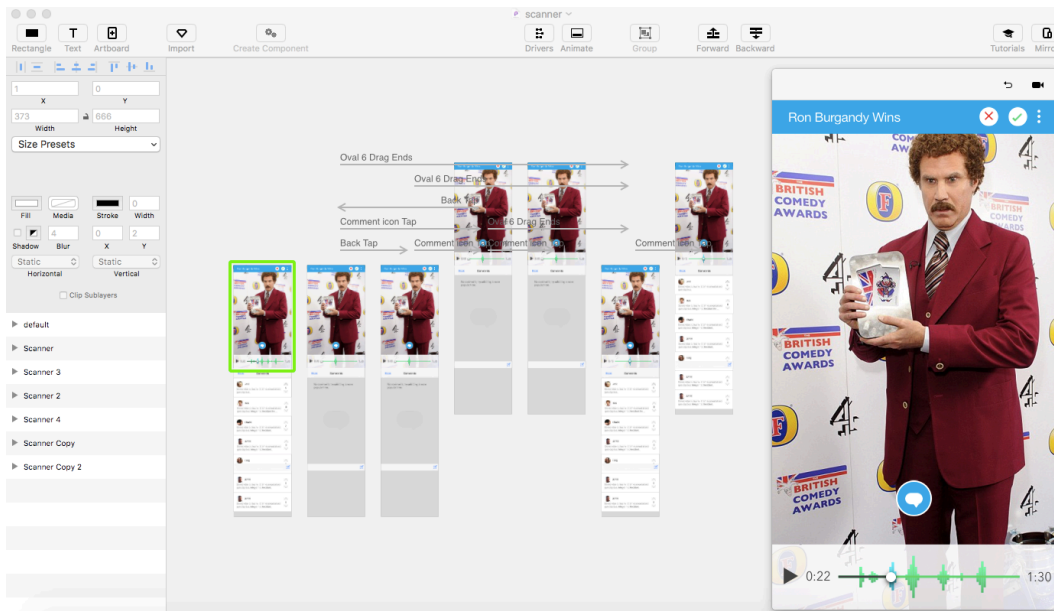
scanner

Rectangle Text Artboard Import Create Component Drivers Animate Group Forward Backward Tutorials Mirro

1 0
X Y
373 666
Width Height
Size Presets

Fill Media Stroke 0 Width
Shadow 4 Blur 0 X 2 Y
Static Static
Horizontal Vertical
Clip Sublayers

default
Scanner
Scanner 3
Scanner 2
Scanner 4
Scanner Copy
Scanner Copy 2

Oval 6 Drag Ends
Oval 6 Drag Ends
Back Tap
Comment icon Tap
Oval 6 Drag Ends
Back Tap
Comment icon Tap
Comment icon Tap
Comment icon Tap

Ron Burgandy Wins

BRITISH COMEDY AWARDS
BRITISH COMEDY AWARDS
BRITISH COMEDY AWARDS
BRITISH COMEDY AWARDS

0:22
1:30